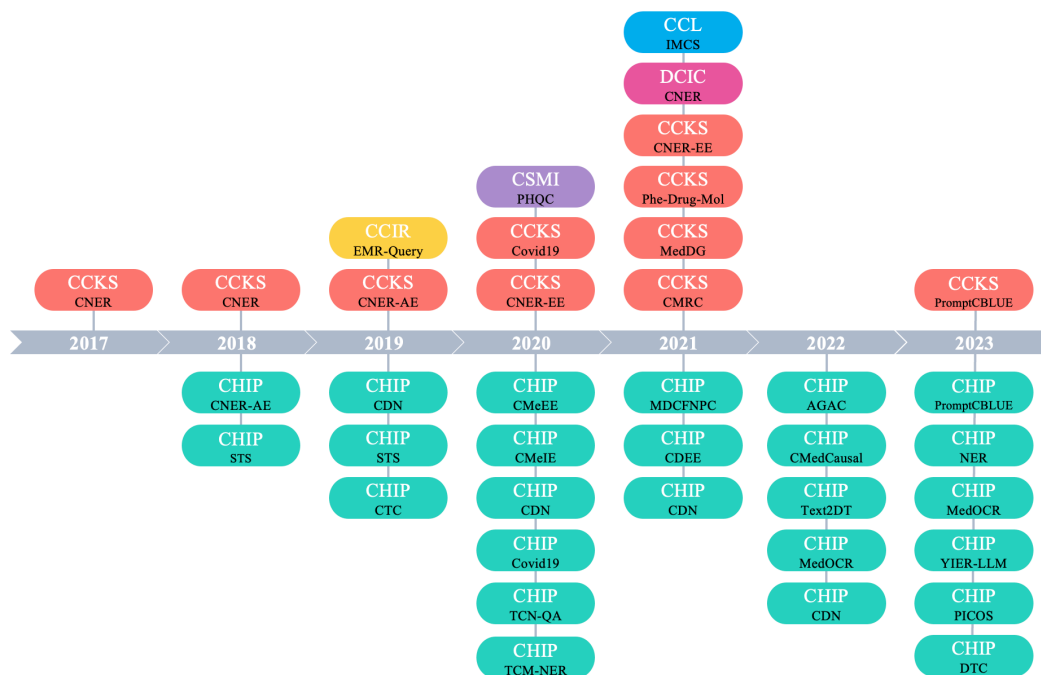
CCKS
CNER

2017

CCKS
CNER

2018

CHIP
CNER-AE

CHIP
STS

CCIR
EMR-Query

CCKS
CNER-AE

2019

CHIP
CDN

CHIP
STS

CHIP
CTC

CSMI
PHQC

CCKS
Covid19

CCKS
CNER-EE

2020

CHIP
CMeEE

CHIP
CMeIE

CHIP
CDN

CHIP
Covid19

CHIP
TCN-QA

CHIP
TCM-NER

CCL
IMCS

DCIC
CNER

CCKS
CNER-EE

CCKS
Phe-Drug-Mol

CCKS
MedDG

CCKS
CMRC

2021

CHIP
MDCFNPC

CHIP
CDEE

CHIP
CDN

2022

CHIP
AGAC

CHIP
CMedCausal

CHIP
Text2DT

CHIP
MedOCR

CHIP
CDN

CCKS
PromptCBLUE

2023

CHIP
PromptCBLUE

CHIP
NER

CHIP
MedOCR

CHIP
YIER-LLM

CHIP
PICOS

CHIP
DTC